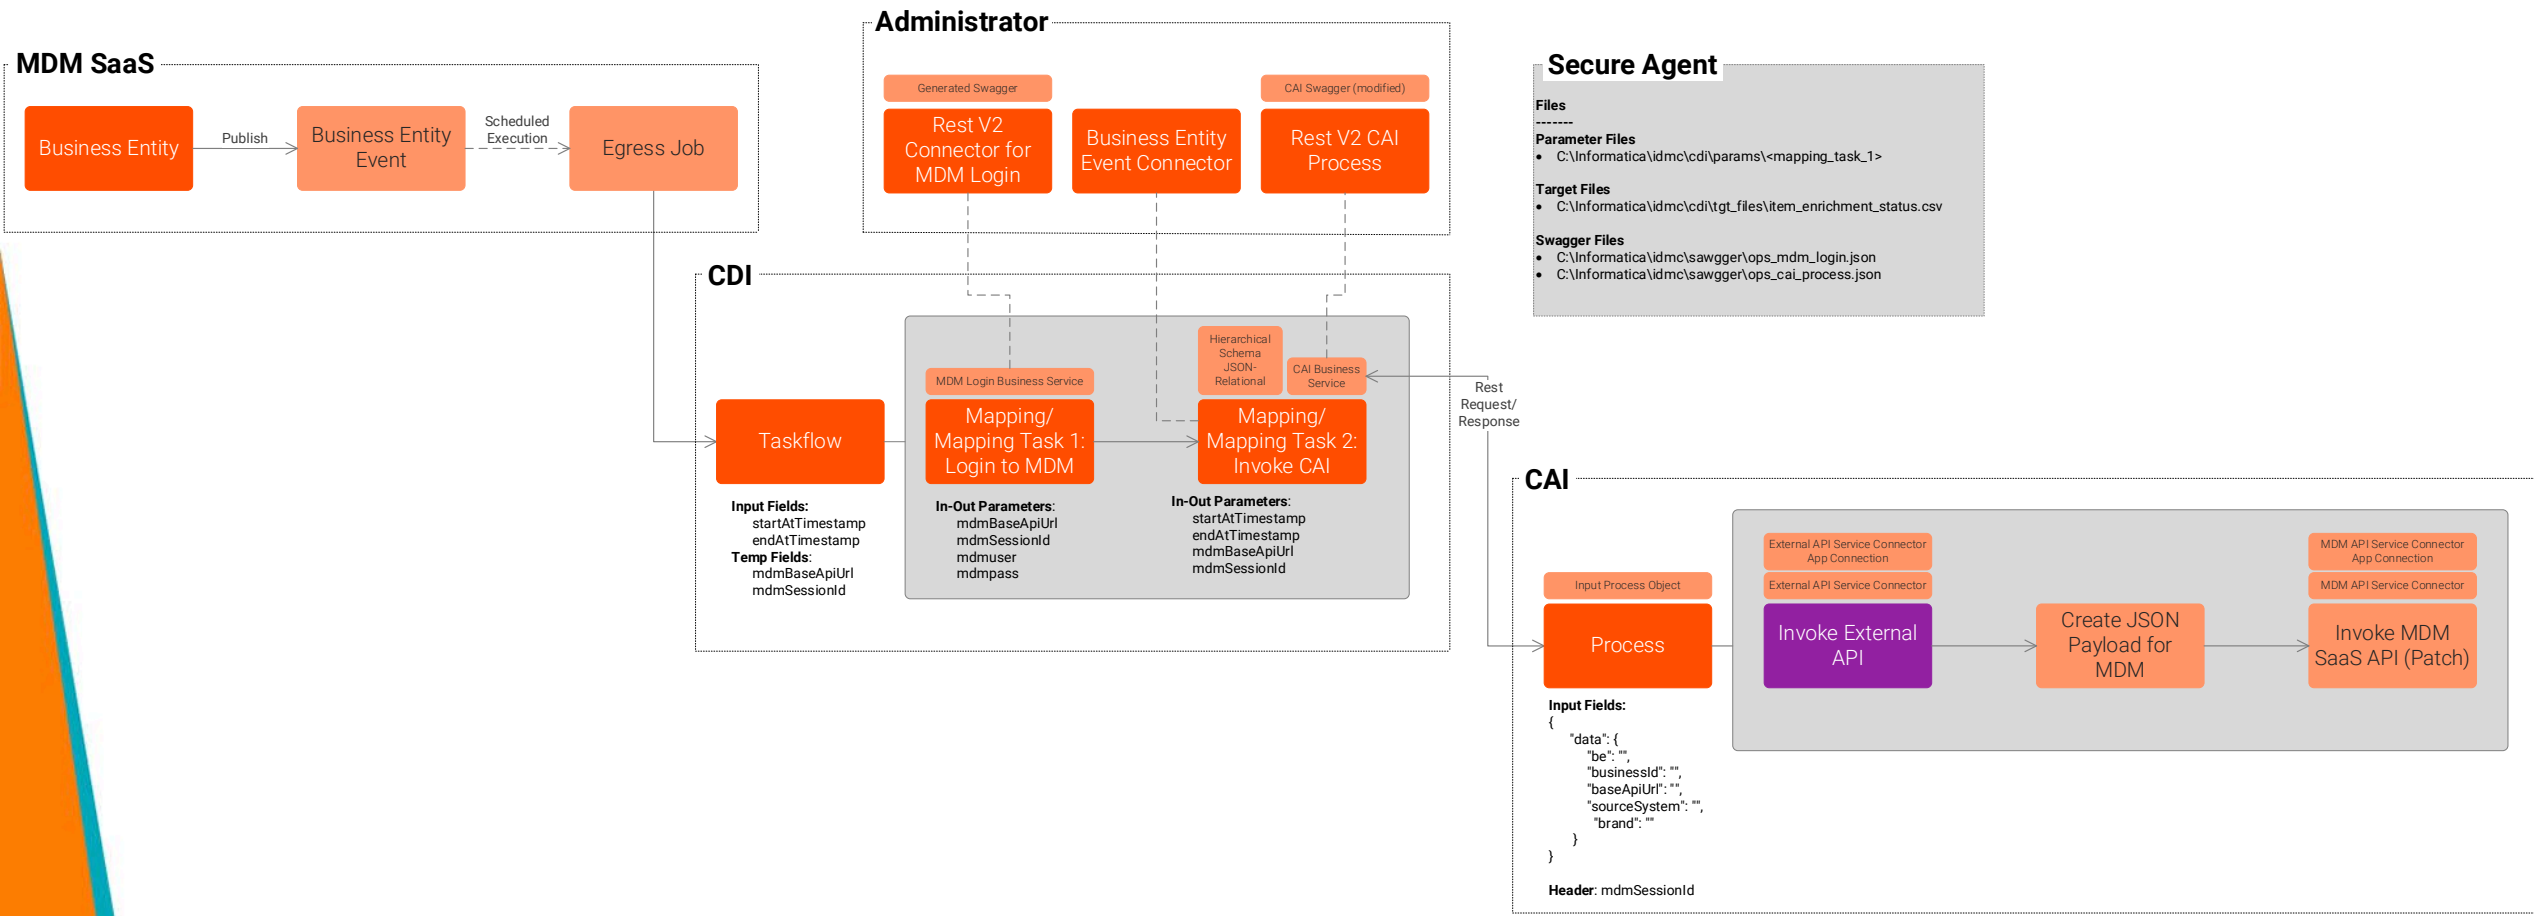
MDM SaaS

Business Entity

Publish

Business Entity Event

Scheduled Execution

Egress Job

Administrator

Generated Swagger

Rest V2 Connector for MDM Login

Business Entity Event Connector

CAI Swagger (modified)

Rest V2 CAI Process

Secure Agent

Files
-------
Parameter Files
• C:\Informatica\idmc\cdi\params\<mapping_task_1>

Target Files
• C:\Informatica\idmc\cdi\tgt_files\item_enrichment_status.csv

Swagger Files
• C:\Informatica\idmc\sawgger\ops_mdm_login.json
• C:\Informatica\idmc\sawgger\ops_cai_process.json

CDI

Hierarchical Schema JSON-Relational

CAI Business Service

MDM Login Business Service

Rest Request/ Response

Taskflow

Mapping/ Mapping Task 1: Login to MDM

Mapping/ Mapping Task 2: Invoke CAI

Input Fields:
startAtTimestamp
endAtTimestamp
Temp Fields:
mdmBaseApiUrl
mdmSessionId

In-Out Parameters:
mdmBaseApiUrl
mdmSessionId
mdmuser
mdmpass

In-Out Parameters:
startAtTimestamp
endAtTimestamp
mdmBaseApiUrl
mdmSessionId

CAI

External API Service Connector App Connection

External API Service Connector

MDM API Service Connector App Connection

MDM API Service Connector

Input Process Object

Process

Invoke External API

Create JSON Payload for MDM

Invoke MDM SaaS API (Patch)

Input Fields:
{
"data": {
"be": "",
"businessId": "",
"baseApiUrl": "",
"sourceSystem": "",
"brand": ""
}
}

Header: mdmSessionId